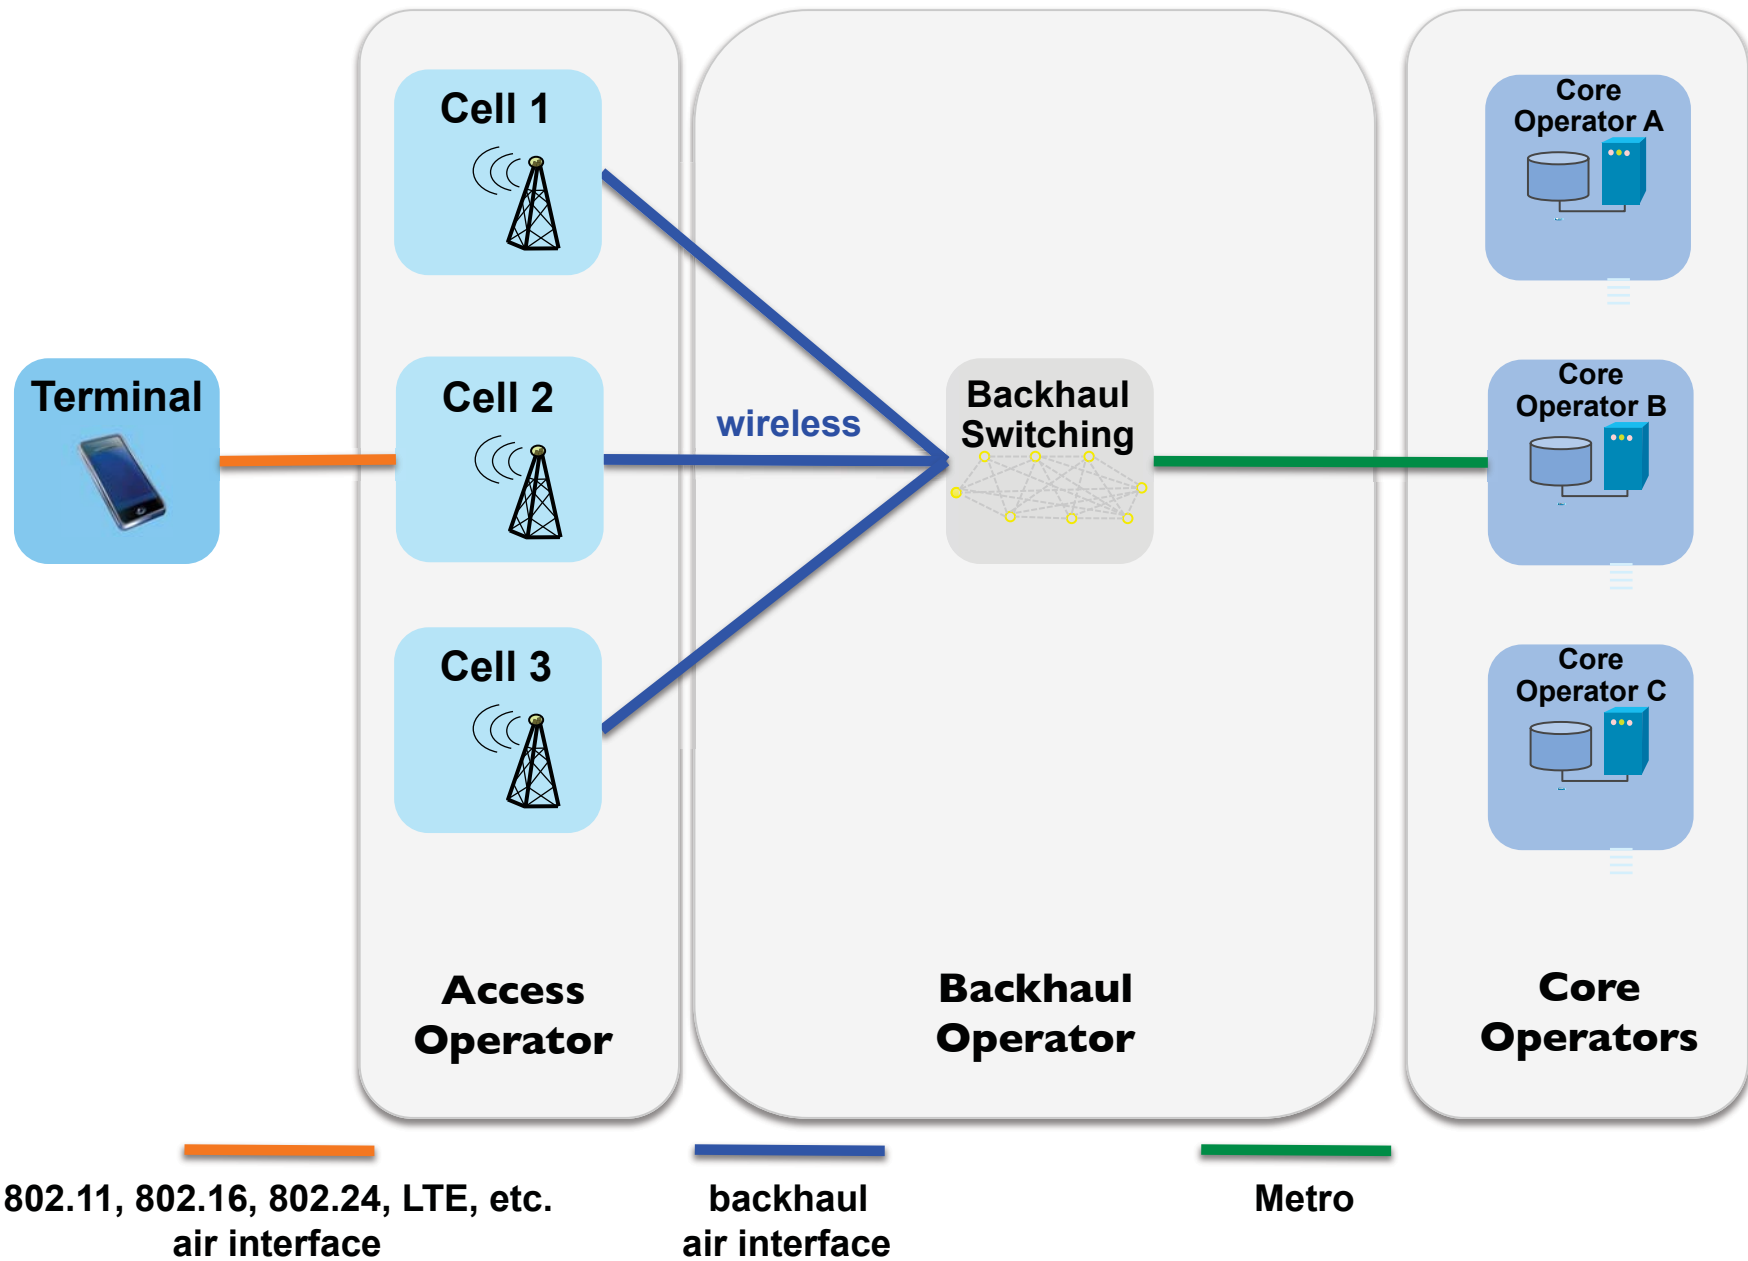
Terminal

Cell 1

Cell 2

Cell 3

wireless

Backhaul Switching

Core Operator A

Core Operator B

Core Operator C

Access Operator

Backhaul Operator

Core Operators

802.11, 802.16, 802.24, LTE, etc. air interface

backhaul air interface

Metro